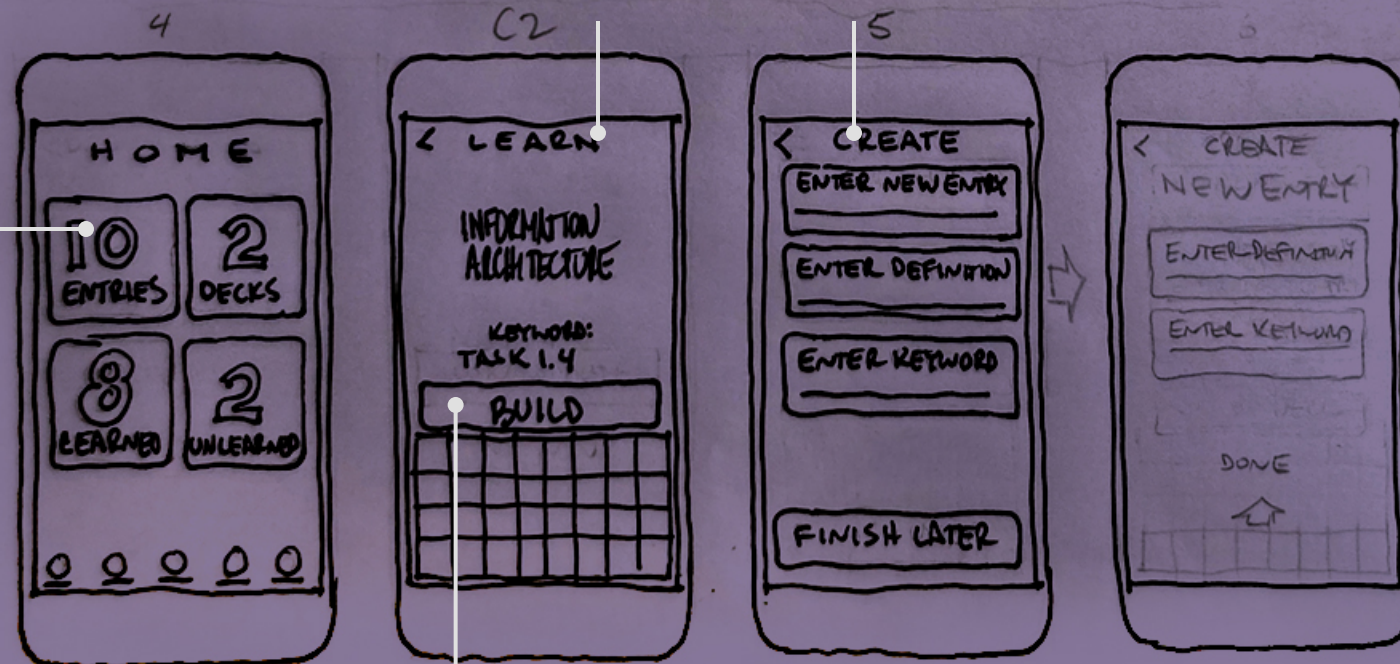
4

HOME

10 ENTRIES

2 DECKS

8 LEARNED

2 UNLEARNED

C2

< LEARN

INFORMATION ARCHITECTURE

KEYWORD: TALK 1.4

BUILD

5

< CREATE

ENTER NEW ENTRY

ENTER DEFINITION

ENTER KEYWORD

FINISH LATER

6

< CREATE

NEW ENTRY

ENTER DEFINITION

ENTER KEYWORD

DONE